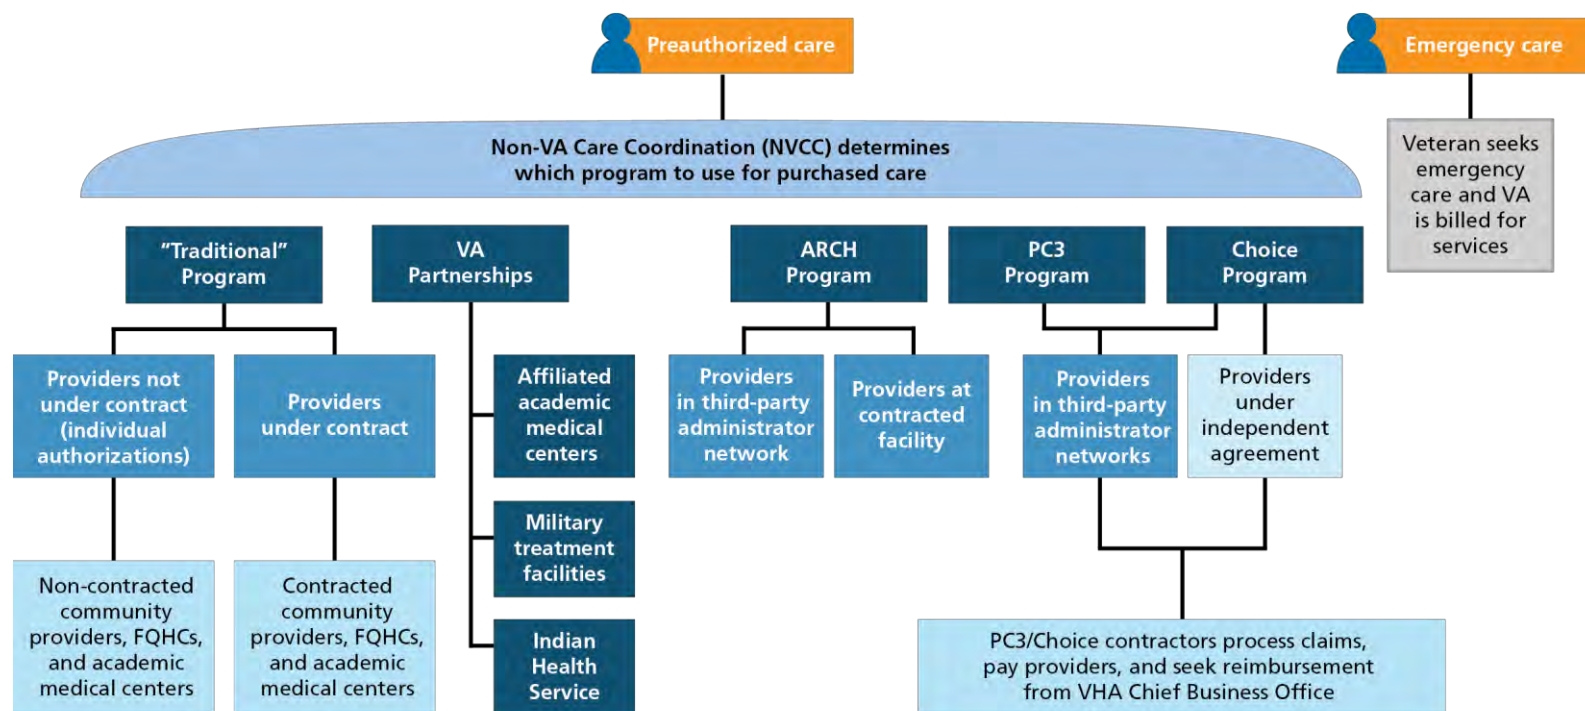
Preauthorized care

Emergency care

Non-VA Care Coordination (NVCC) determines which program to use for purchased care

Veteran seeks emergency care and VA is billed for services

"Traditional" Program

VA Partnerships

ARCH Program

PC3 Program

Choice Program

Providers not under contract (individual authorizations)

Providers under contract

Affiliated academic medical centers

Providers in third-party administrator network

Providers at contracted facility

Providers in third-party administrator networks

Providers under independent agreement

Military treatment facilities

Non-contracted community providers, FQHCs, and academic medical centers

Contracted community providers, FQHCs, and academic medical centers

Indian Health Service

PC3/Choice contractors process claims, pay providers, and seek reimbursement from VHA Chief Business Office